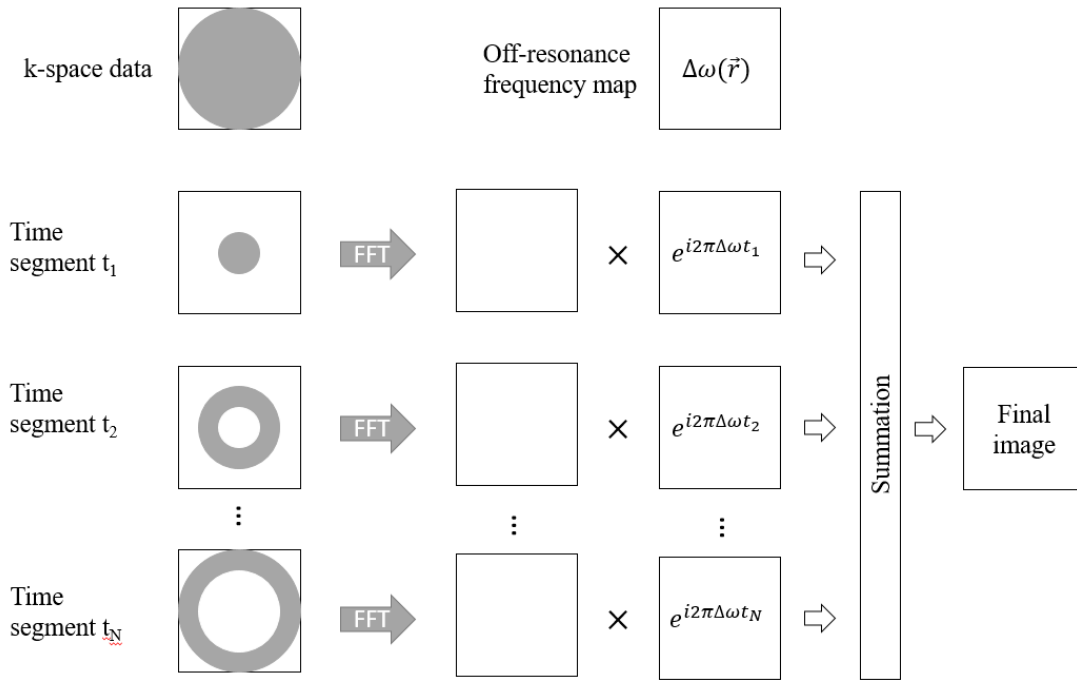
k-space data

Off-resonance frequency map

$\Delta\omega(\vec{r})$

Time segment $t_1$

FFT

×

$e^{i2\pi\Delta\omega t_1}$

Time segment $t_2$

FFT

×

$e^{i2\pi\Delta\omega t_2}$

Summation

Final image

⋮

⋮

⋮

Time segment $t_N$

FFT

×

$e^{i2\pi\Delta\omega t_N}$